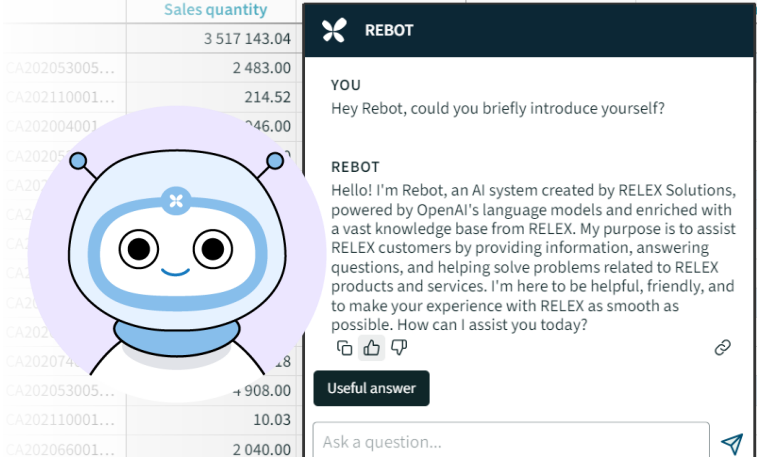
| | Sales quantity |
|---|---|
| | 3 517 143.04 |
| CA202053005... | 2 483.00 |
| CA202110001... | 214.52 |
| CA202004001 | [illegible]046.00 |
| CA20205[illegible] | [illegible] |
| CA20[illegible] | |
| CA2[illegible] | |
| CA2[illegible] | |
| CA2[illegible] | |
| CA20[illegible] | |
| CA202074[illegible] | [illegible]18 |
| CA202053005... | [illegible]908.00 |
| CA202110001... | 10.03 |
| CA202066001... | 2 040.00 |

REBOT

YOU
Hey Rebot, could you briefly introduce yourself?

REBOT
Hello! I'm Rebot, an AI system created by RELEX Solutions, powered by OpenAI's language models and enriched with a vast knowledge base from RELEX. My purpose is to assist RELEX customers by providing information, answering questions, and helping solve problems related to RELEX products and services. I'm here to be helpful, friendly, and to make your experience with RELEX as smooth as possible. How can I assist you today?

Useful answer

Ask a question...